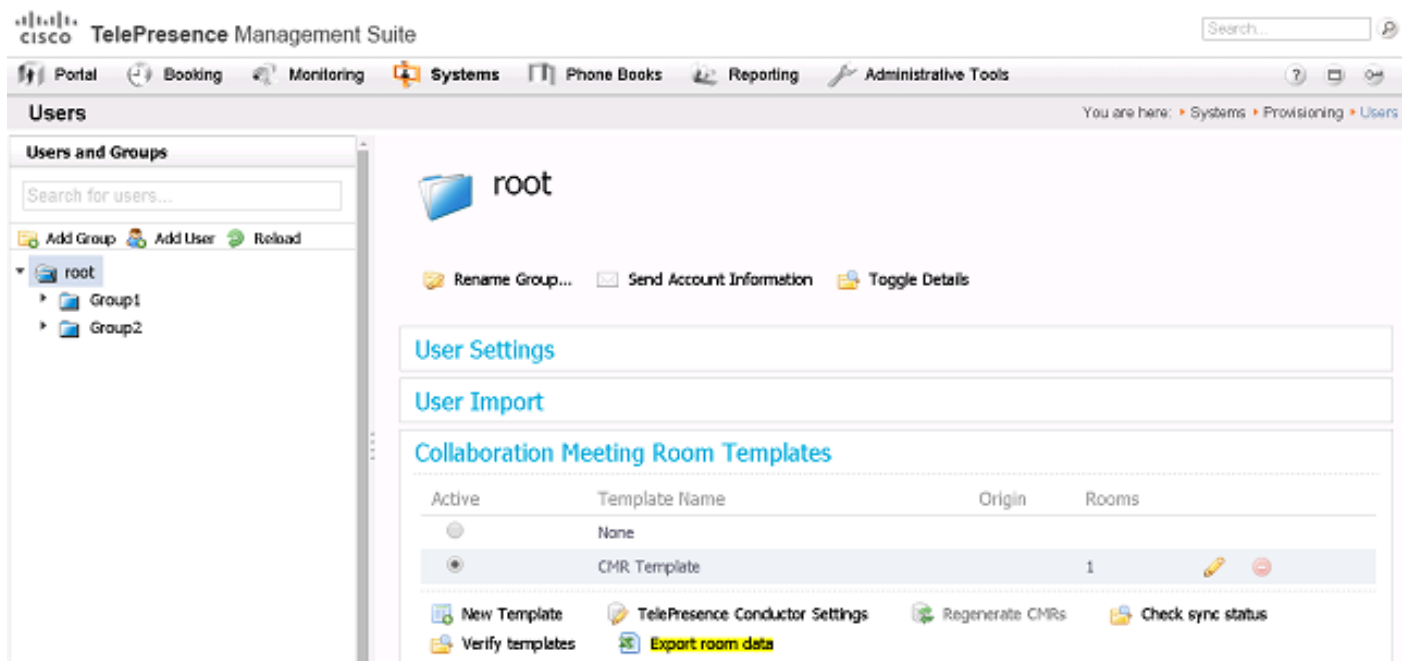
cisco TelePresence Management Suite

Search...

Portal Booking Monitoring Systems Phone Books Reporting Administrative Tools

Users

You are here: ▸ Systems ▸ Provisioning ▸ Users

Users and Groups

Search for users...

Add Group Add User Reload

root
Group1
Group2

root

Rename Group... Send Account Information Toggle Details

User Settings

User Import

Collaboration Meeting Room Templates

| Active | Template Name | Origin | Rooms |
|---|---|---|---|
| | None | | |
| | CMR Template | | 1 |

New Template TelePresence Conductor Settings Regenerate CMRs Check sync status
Verify templates Export room data